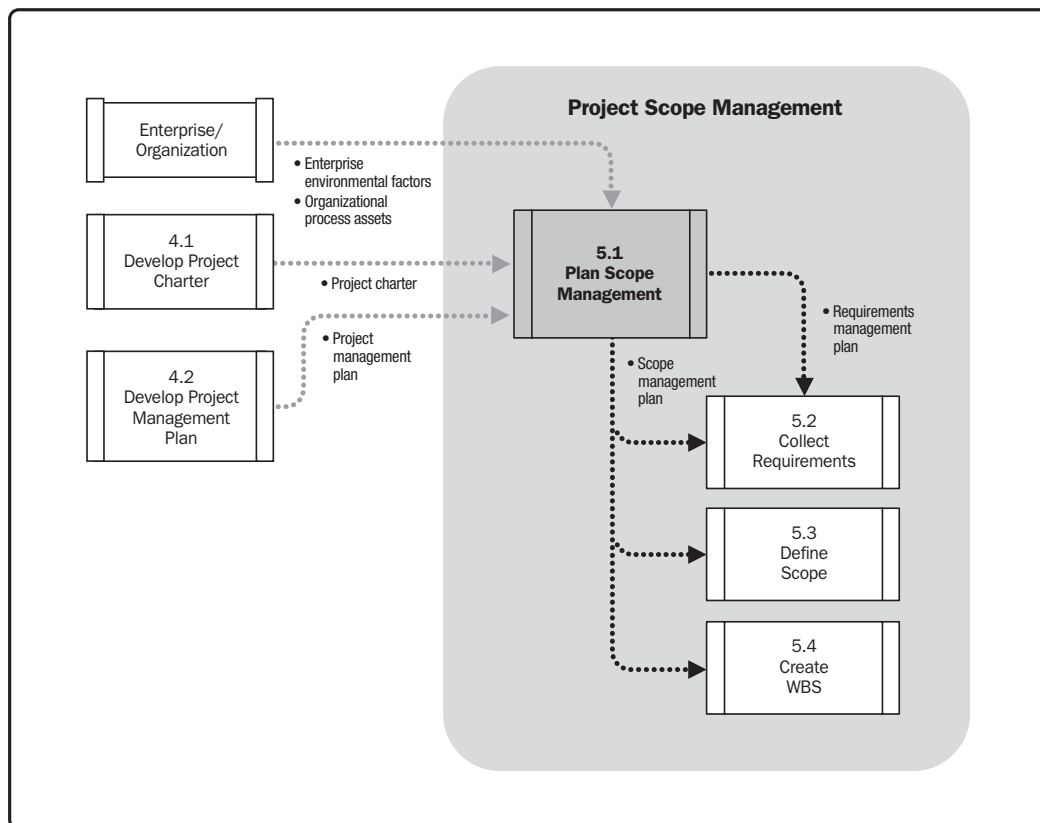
Project Scope Management

Enterprise/ Organization

• Enterprise environmental factors
• Organizational process assets

4.1 Develop Project Charter

• Project charter

4.2 Develop Project Management Plan

• Project management plan

5.1 Plan Scope Management

• Requirements management plan

• Scope management plan

5.2 Collect Requirements

5.3 Define Scope

5.4 Create WBS